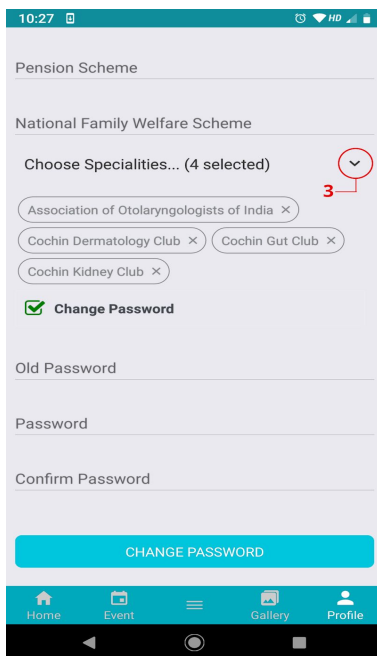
10:27

HD

Pension Scheme

National Family Welfare Scheme

Choose Specialities... (4 selected)

3

Association of Otolaryngologists of India ×

Cochin Dermatology Club ×

Cochin Gut Club ×

Cochin Kidney Club ×

Change Password

Old Password

Password

Confirm Password

CHANGE PASSWORD

Home

Event

Gallery

Profile